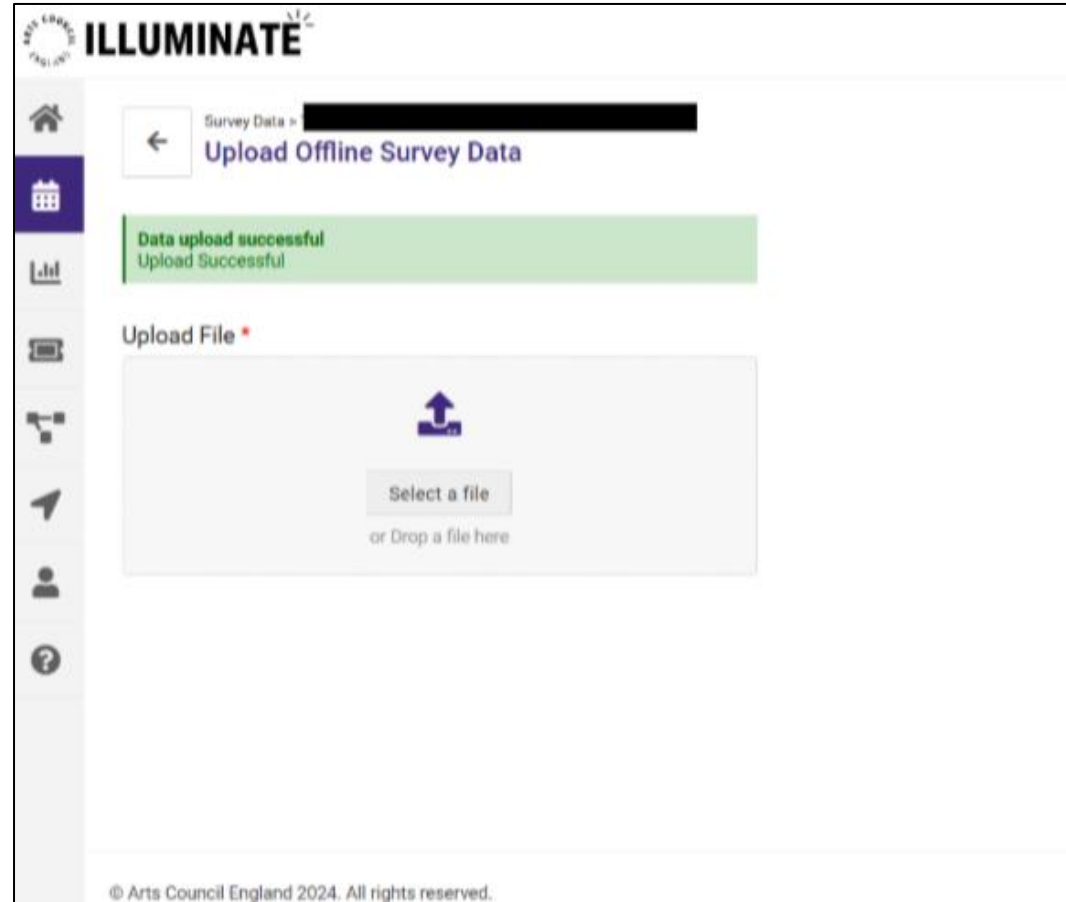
ARTS COUNCIL ENGLAND ILLUMINATE

Survey Data > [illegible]
Upload Offline Survey Data

Data upload successful
Upload Successful

Upload File *

Select a file
or Drop a file here

© Arts Council England 2024. All rights reserved.